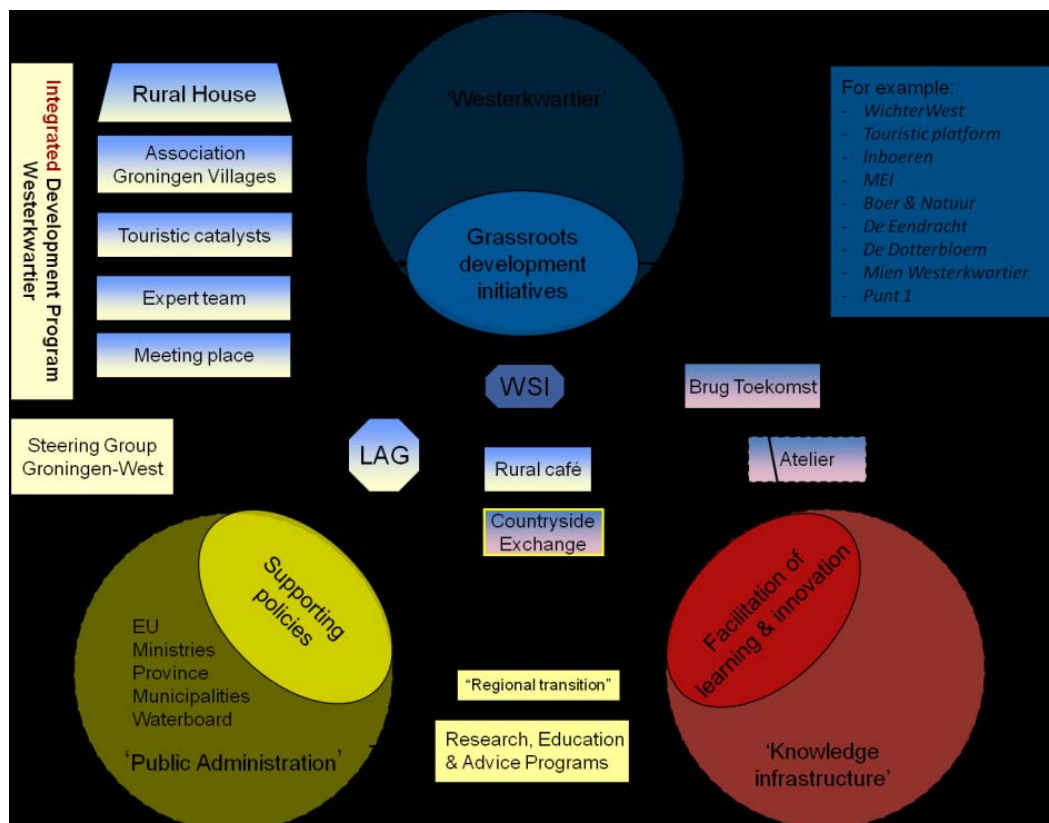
Integrated Development Program Westerkwartier

Rural House

Association Groningen Villages

Touristic catalysts

Expert team

Meeting place

'Westerkwartier'

Grassroots development initiatives

For example:
- WichterWest
- Touristic platform
- Inboeren
- MEI
- Boer & Natuur
- De Eendracht
- De Dotterbloem
- Mien Westerkwartier
- Punt 1

WSI

Brug Toekomst

Steering Group Groningen-West

LAG

Rural café

Atelier

Countryside Exchange

Supporting policies

EU
Ministries
Province
Municipalities
Waterboard

'Public Administration'

Facilitation of learning & innovation

"Regional transition"

Research, Education & Advice Programs

'Knowledge infrastructure'